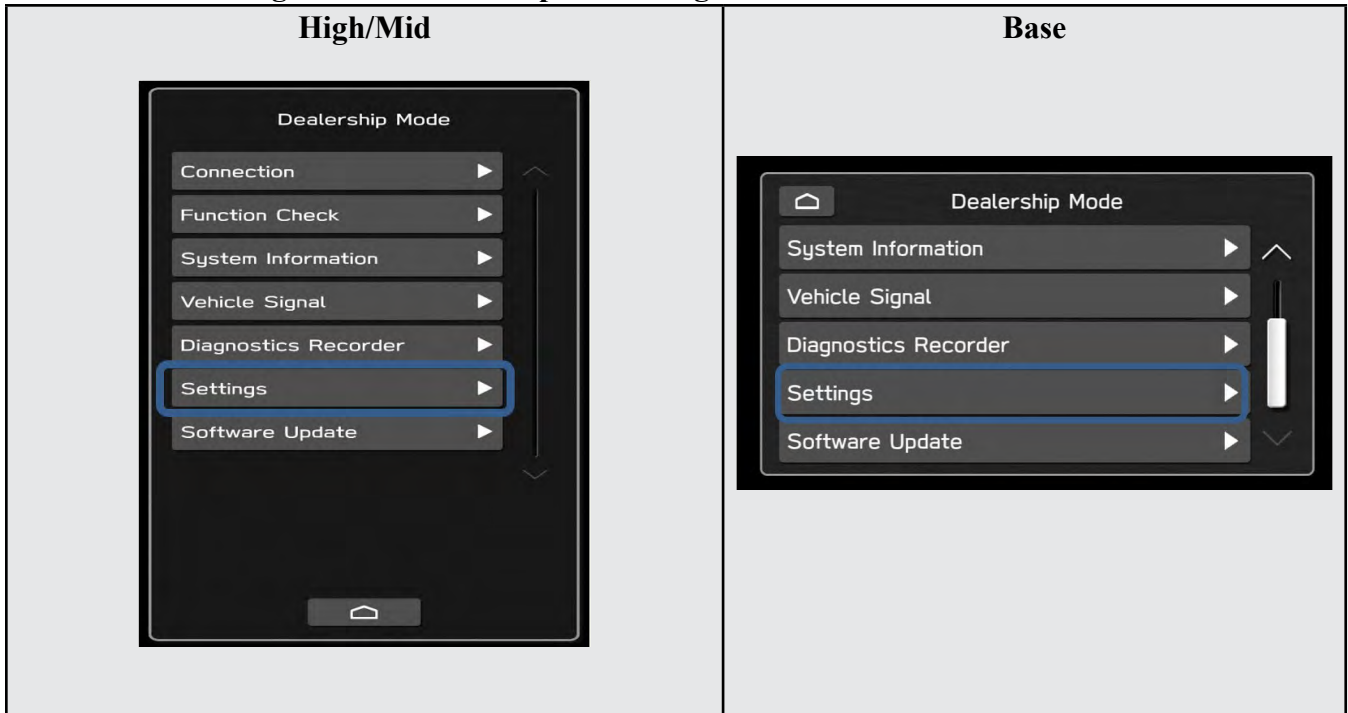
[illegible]

| High/Mid | Base |
|---|---|
| Dealership Mode<br>Connection<br>Function Check<br>System Information<br>Vehicle Signal<br>Diagnostics Recorder<br>Settings<br>Software Update | Dealership Mode<br>System Information<br>Vehicle Signal<br>Diagnostics Recorder<br>Settings<br>Software Update |